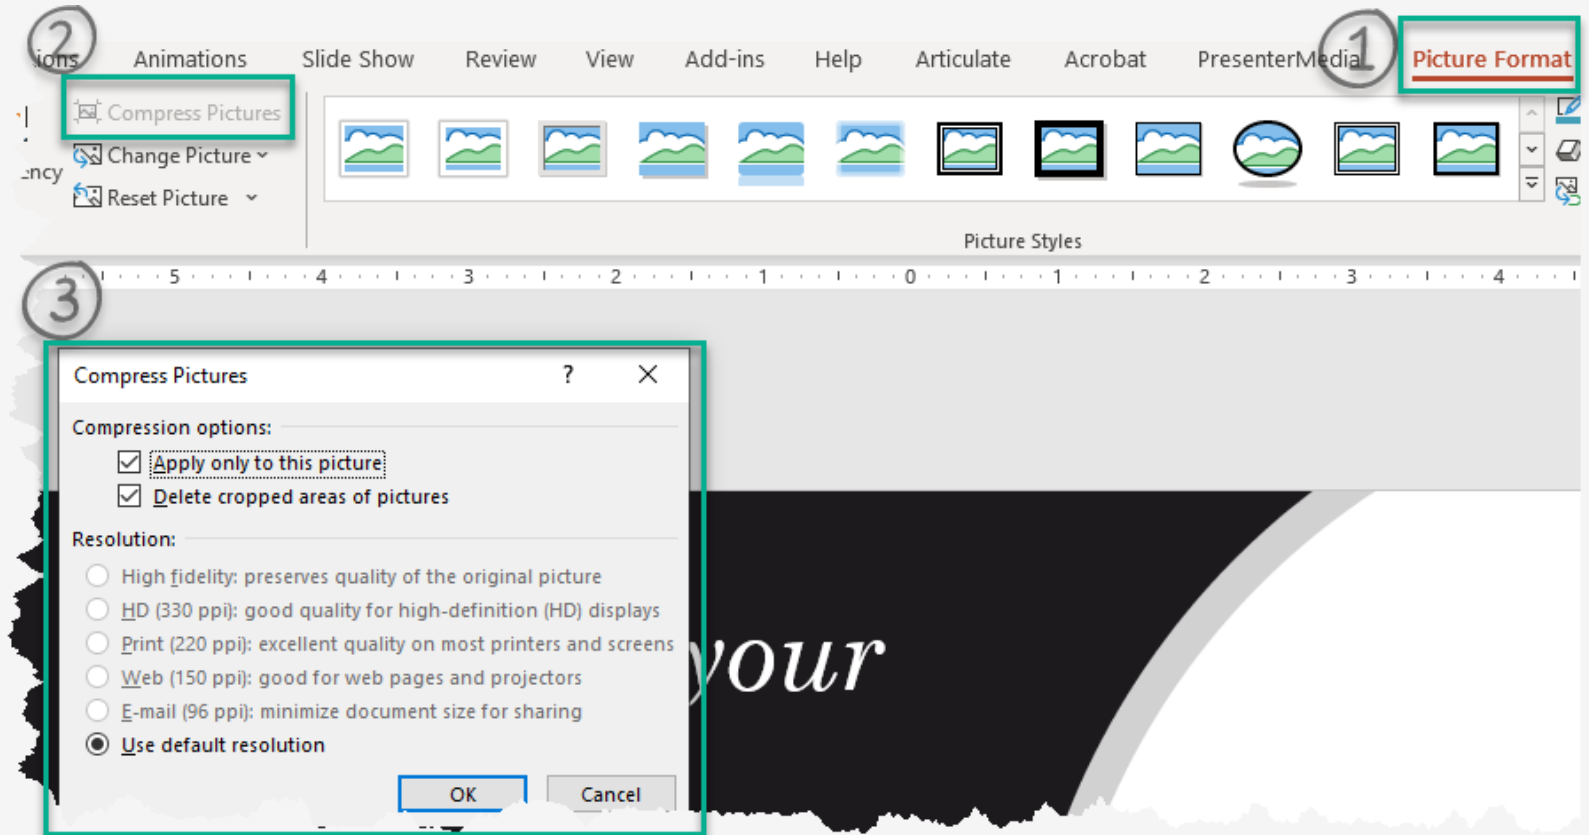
2

ions Animations Slide Show Review View Add-ins Help Articulate Acrobat PresenterMedia

1

Picture Format

Compress Pictures

Change Picture

ency

Reset Picture

Picture Styles

5 4 3 2 1 0 1 2 3 4

3

Compress Pictures ? ×

Compression options:

Apply only to this picture

Delete cropped areas of pictures

Resolution:

High fidelity: preserves quality of the original picture

HD (330 ppi): good quality for high-definition (HD) displays

Print (220 ppi): excellent quality on most printers and screens

Web (150 ppi): good for web pages and projectors

E-mail (96 ppi): minimize document size for sharing

Use default resolution

OK Cancel

your